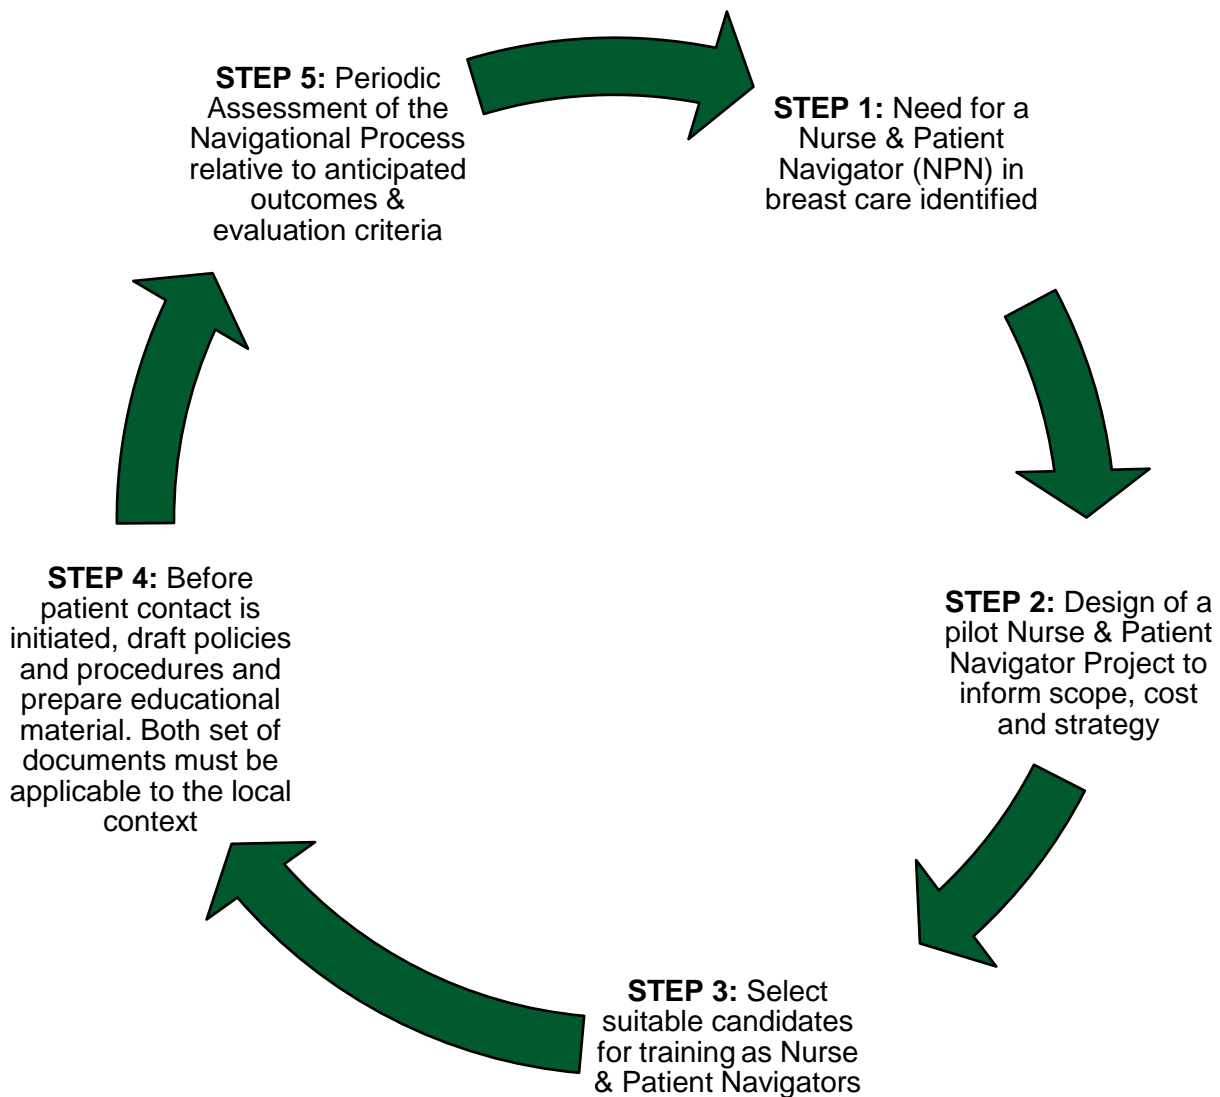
**STEP 5:** Periodic Assessment of the Navigational Process relative to anticipated outcomes & evaluation criteria

**STEP 1:** Need for a Nurse & Patient Navigator (NPN) in breast care identified

**STEP 2:** Design of a pilot Nurse & Patient Navigator Project to inform scope, cost and strategy

**STEP 3:** Select suitable candidates for training as Nurse & Patient Navigators

**STEP 4:** Before patient contact is initiated, draft policies and procedures and prepare educational material. Both set of documents must be applicable to the local context